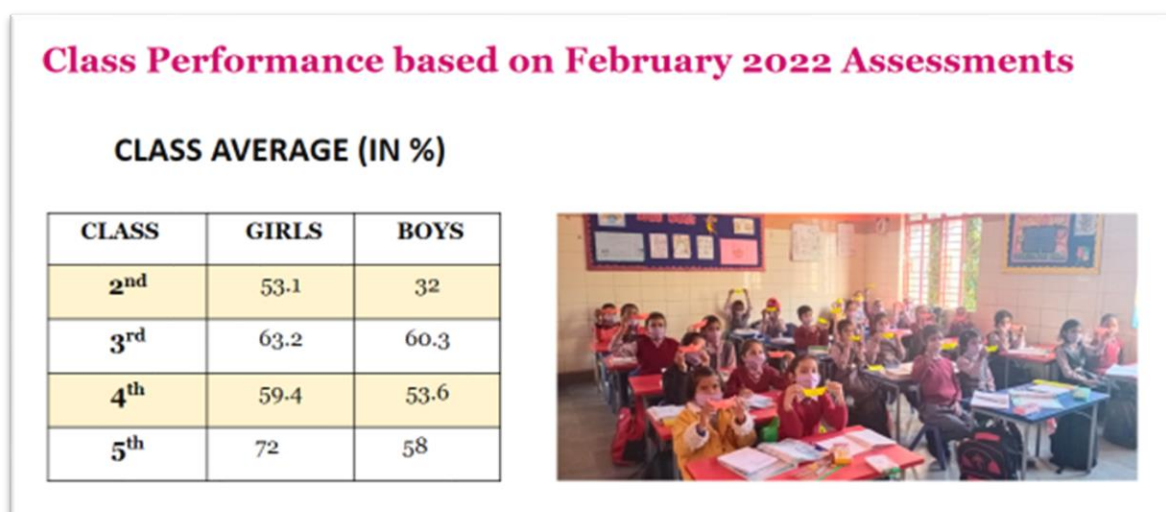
Class Performance based on February 2022 Assessments

CLASS AVERAGE (IN %)

| CLASS | GIRLS | BOYS |
|---|---|---|
| 2$^{nd}$ | 53.1 | 32 |
| 3$^{rd}$ | 63.2 | 60.3 |
| 4$^{th}$ | 59.4 | 53.6 |
| 5$^{th}$ | 72 | 58 |